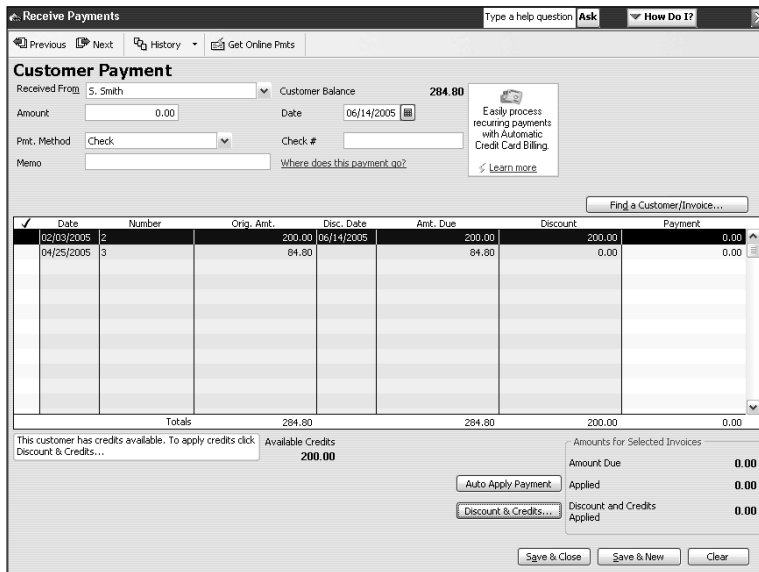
Receive Payments

Type a help question Ask

How Do I?

Previous Next History Get Online Pmts

Customer Payment

Received From S. Smith

Customer Balance 284.80

Amount 0.00

Date 06/14/2005

Pmt. Method Check

Check #

Memo

Where does this payment go?

Easily process recurring payments with Automatic Credit Card Billing.

Learn more

Find a Customer/Invoice...

| ✓ | Date | Number | Orig. Amt. | Disc. Date | Amt. Due | Discount | Payment |
|---|---|---|---|---|---|---|---|
| | 02/03/2005 | 2 | 200.00 | 06/14/2005 | 200.00 | 200.00 | 0.00 |
| | 04/25/2005 | 3 | 84.80 | | 84.80 | 0.00 | 0.00 |
| | | Totals | 284.80 | | 284.80 | 200.00 | 0.00 |

This customer has credits available. To apply credits click Discount & Credits...

Available Credits
200.00

Amounts for Selected Invoices

Amount Due 0.00

Applied 0.00

Discount and Credits Applied 0.00

Auto Apply Payment

Discount & Credits...

Save & Close

Save & New

Clear